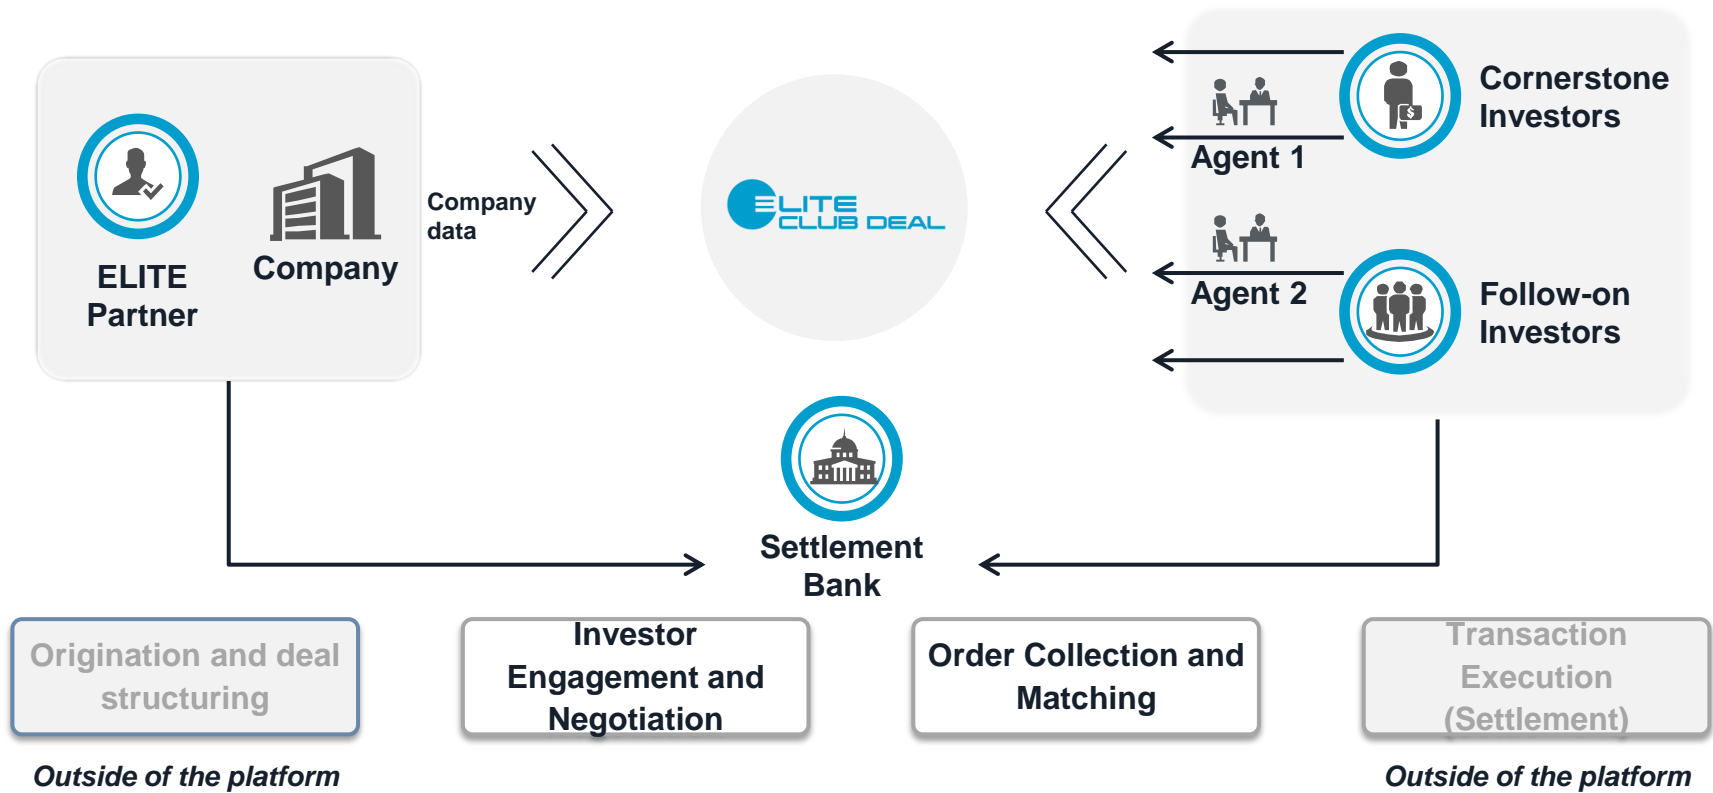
ELITE Partner

Company

Company data

ELITE CLUB DEAL

Cornerstone Investors

Agent 1

Agent 2

Follow-on Investors

Settlement Bank

Origination and deal structuring

Investor Engagement and Negotiation

Order Collection and Matching

Transaction Execution (Settlement)

Outside of the platform

Outside of the platform